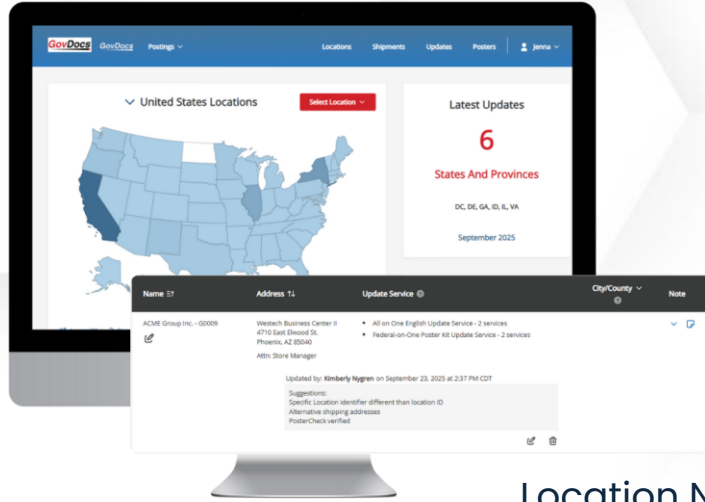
GovDocs GovDocs Postings Locations Shipments Updates Posters Jenna

United States Locations

Select Location

Latest Updates

6

States And Provinces

DC, DE, GA, ID, IL, VA

September 2025

| Name | Address | Update Service | City/County | Note |
|---|---|---|---|---|
| ACME Group Inc. - G0009 | Westech Business Center II 4710 East Elwood St. Phoenix, AZ 85040 Attn: Store Manager | • All on One English Update Service - 2 services • Federal-on-One Poster Kit Update Service - 2 services | | |

Updated by: Kimberly Nygren on September 23, 2025 at 2:37 PM CDT

Suggestions:
Specific Location identifier different than location ID
Alternative shipping addresses
PosterCheck verified

Location N